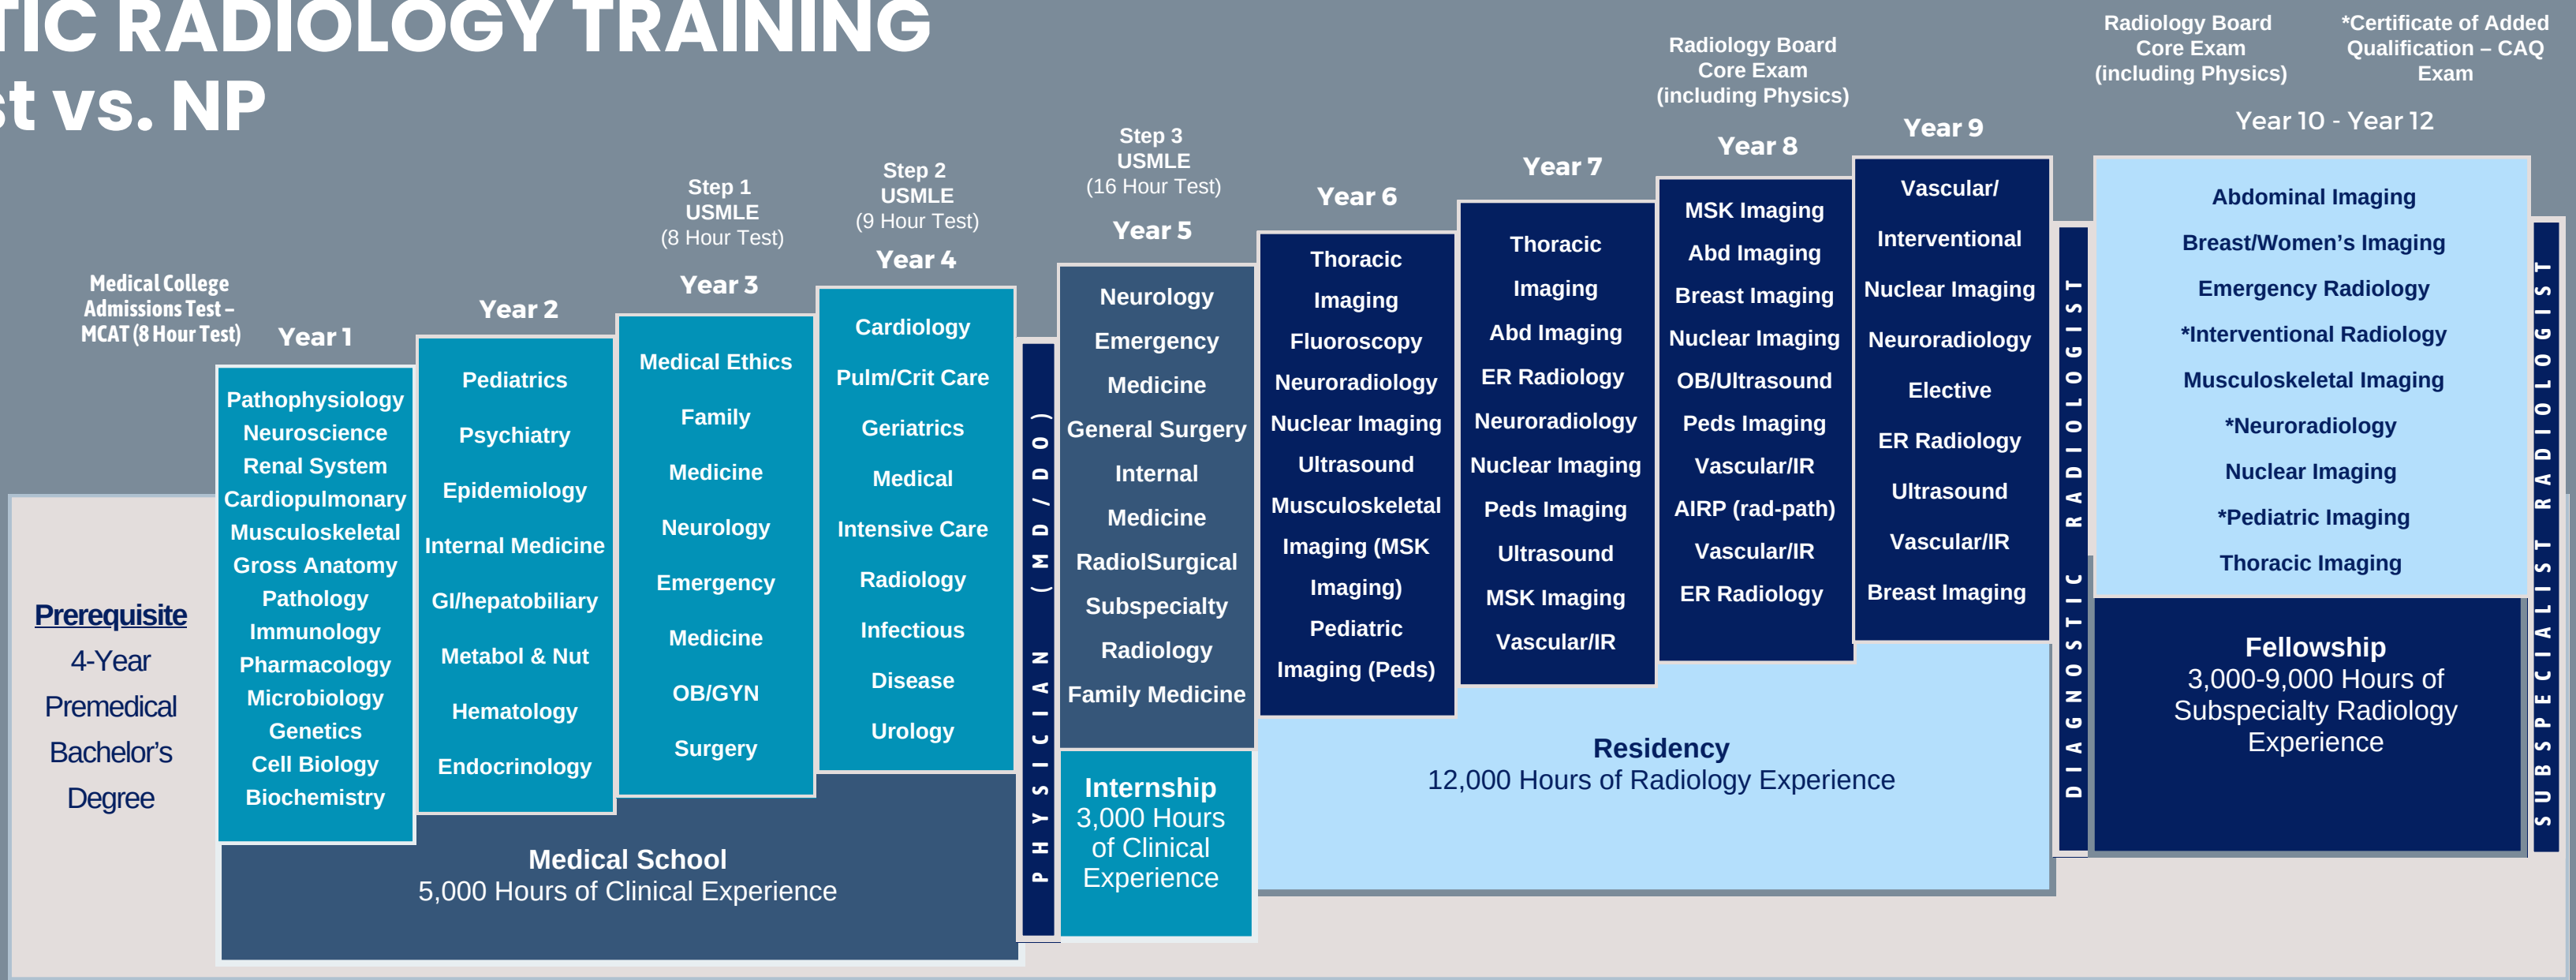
TIC RADIOLOGY TRAINING
st vs. NP

Medical College Admissions Test – MCAT (8 Hour Test)

Prerequisite
4-Year Premedical Bachelor's Degree

Year 1
Pathophysiology
Neuroscience
Renal System
Cardiopulmonary
Musculoskeletal
Gross Anatomy
Pathology
Immunology
Pharmacology
Microbiology
Genetics
Cell Biology
Biochemistry

Year 2
Pediatrics
Psychiatry
Epidemiology
Internal Medicine
GI/hepatobiliary
Metabol & Nut
Hematology
Endocrinology

Step 1
USMLE
(8 Hour Test)
Year 3
Medical Ethics
Family
Medicine
Neurology
Emergency
Medicine
OB/GYN
Surgery

Step 2
USMLE
(9 Hour Test)
Year 4
Cardiology
Pulm/Crit Care
Geriatrics
Medical
Intensive Care
Radiology
Infectious
Disease
Urology

Medical School
5,000 Hours of Clinical Experience

PHYSICIAN (MD/DO)

Step 3
USMLE
(16 Hour Test)
Year 5
Neurology
Emergency
Medicine
General Surgery
Internal
Medicine
RadiolSurgical
Subspecialty
Radiology
Family Medicine

Internship
3,000 Hours of Clinical Experience

Year 6
Thoracic
Imaging
Fluoroscopy
Neuroradiology
Nuclear Imaging
Ultrasound
Musculoskeletal
Imaging (MSK
Imaging)
Pediatric
Imaging (Peds)

Year 7
Thoracic
Imaging
Abd Imaging
ER Radiology
Neuroradiology
Nuclear Imaging
Peds Imaging
Ultrasound
MSK Imaging
Vascular/IR

Radiology Board
Core Exam
(including Physics)
Year 8
MSK Imaging
Abd Imaging
Breast Imaging
Nuclear Imaging
OB/Ultrasound
Peds Imaging
Vascular/IR
AIRP (rad-path)
Vascular/IR
ER Radiology

Year 9
Vascular/
Interventional
Nuclear Imaging
Neuroradiology
Elective
ER Radiology
Ultrasound
Vascular/IR
Breast Imaging

Residency
12,000 Hours of Radiology Experience

DIAGNOSTIC RADIOLOGIST

Radiology Board
Core Exam
(including Physics)

*Certificate of Added
Qualification – CAQ
Exam

Year 10 - Year 12
Abdominal Imaging
Breast/Women's Imaging
Emergency Radiology
*Interventional Radiology
Musculoskeletal Imaging
*Neuroradiology
Nuclear Imaging
*Pediatric Imaging
Thoracic Imaging

Fellowship
3,000-9,000 Hours of Subspecialty Radiology Experience

SUBSPECIALIST RADIOLOGIST